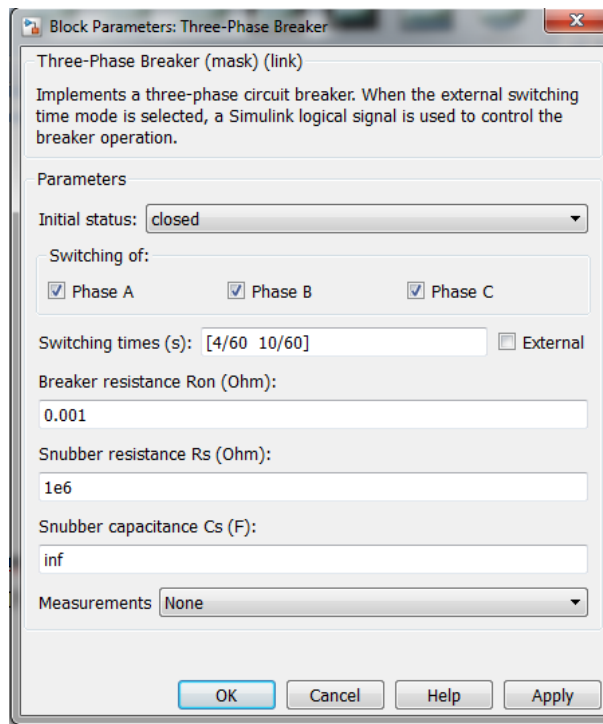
Block Parameters: Three-Phase Breaker

Three-Phase Breaker (mask) (link)

Implements a three-phase circuit breaker. When the external switching time mode is selected, a Simulink logical signal is used to control the breaker operation.

Parameters

Initial status: closed

Switching of:

Phase A

Phase B

Phase C

Switching times (s): [4/60 10/60]

External

Breaker resistance Ron (Ohm):

0.001

Snubber resistance Rs (Ohm):

1e6

Snubber capacitance Cs (F):

inf

Measurements None

OK

Cancel

Help

Apply